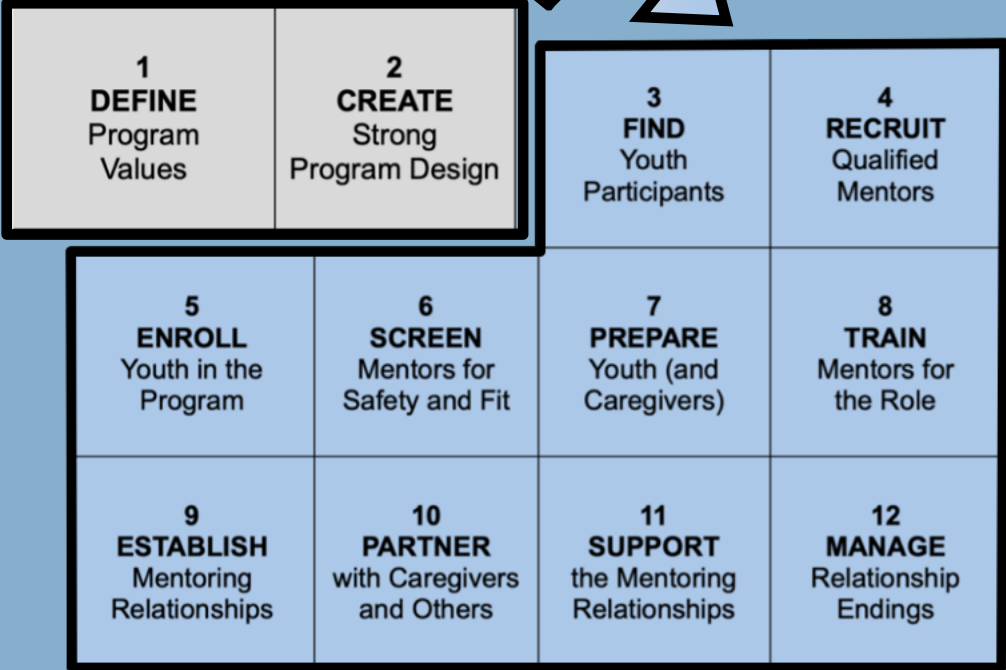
1
**DEFINE**
Program Values

2
**CREATE**
Strong Program Design

3
**FIND**
Youth Participants

4
**RECRUIT**
Qualified Mentors

5
**ENROLL**
Youth in the Program

6
**SCREEN**
Mentors for Safety and Fit

7
**PREPARE**
Youth (and Caregivers)

8
**TRAIN**
Mentors for the Role

9
**ESTABLISH**
Mentoring Relationships

10
**PARTNER**
with Caregivers and Others

11
**SUPPORT**
the Mentoring Relationships

12
**MANAGE**
Relationship Endings